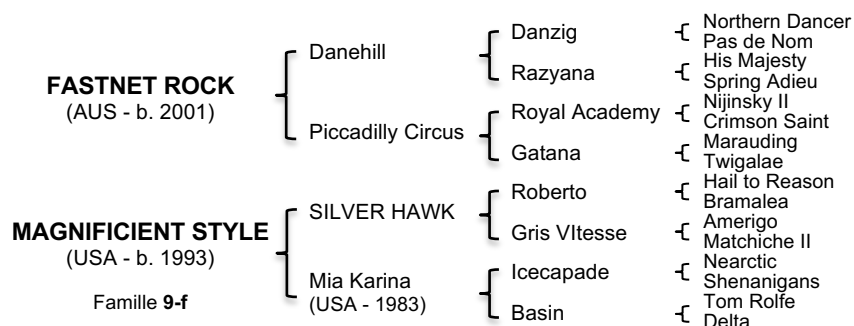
FASTNET ROCK
(AUS - b. 2001)

Danehill
Danzig
Northern Dancer
Pas de Nom
Razyana
His Majesty
Spring Adieu

Piccadilly Circus
Royal Academy
Nijinsky II
Crimson Saint
Gatana
Marauding
Twigalae

MAGNIFICIENT STYLE
(USA - b. 1993)

Famille 9-f

SILVER HAWK
Roberto
Hail to Reason
Bramalea
Gris VItesse
Amerigo
Matchiche II

Mia Karina
(USA - 1983)
Icecapade
Nearctic
Shenanigans
Basin
Tom Rolfe
Delta